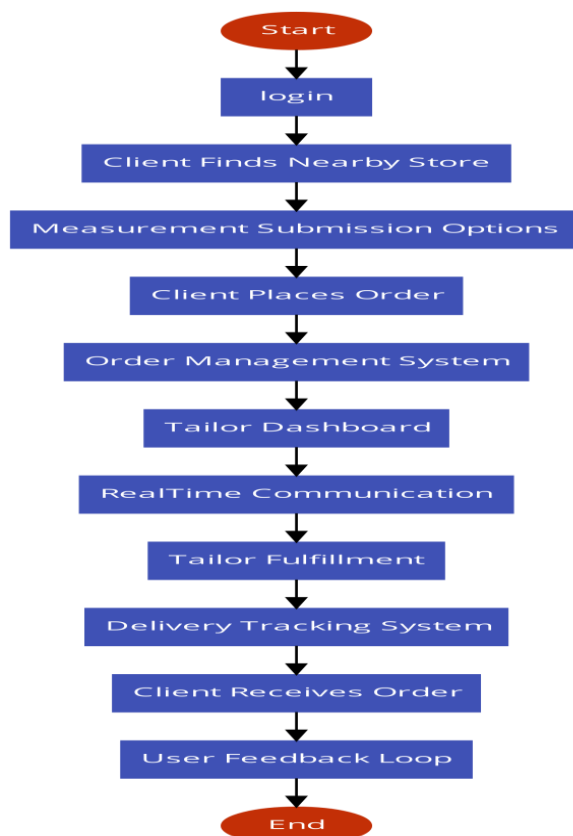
Start

login

Client Finds Nearby Store

Measurement Submission Options

Client Places Order

Order Management System

Tailor Dashboard

RealTime Communication

Tailor Fulfillment

Delivery Tracking System

Client Receives Order

User Feedback Loop

End